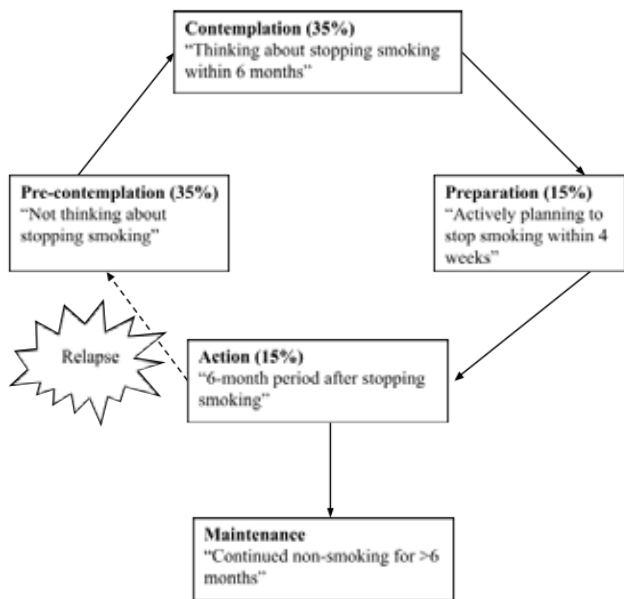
Contemplation (35%)
"Thinking about stopping smoking within 6 months"

Pre-contemplation (35%)
"Not thinking about stopping smoking"

Preparation (15%)
"Actively planning to stop smoking within 4 weeks"

Relapse

Action (15%)
"6-month period after stopping smoking"

Maintenance
"Continued non-smoking for >6 months"